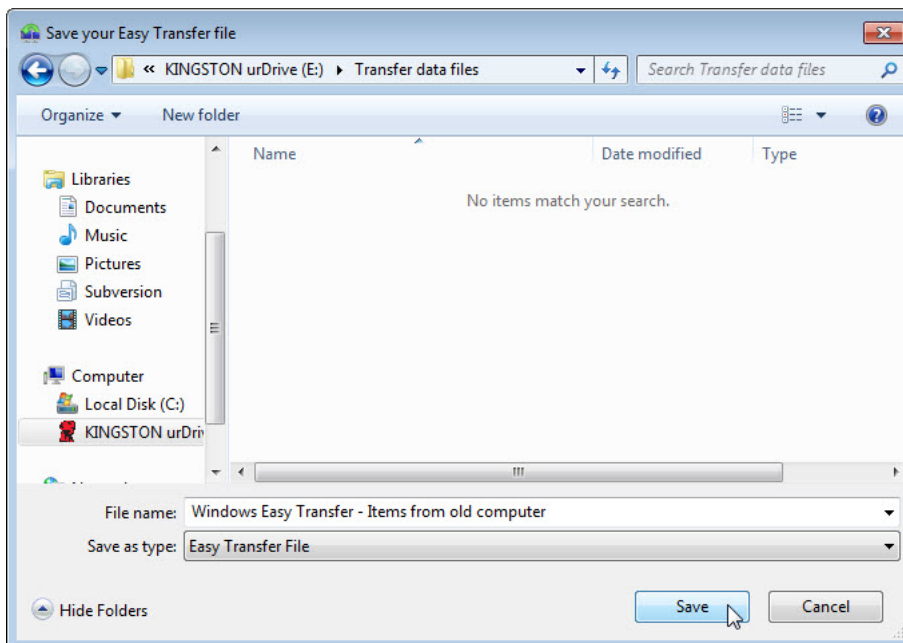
Save your Easy Transfer file

« KINGSTON urDrive (E:) ▸ Transfer data files

Search Transfer data files

Organize ▾ New folder

Libraries
Documents
Music
Pictures
Subversion
Videos

Computer
Local Disk (C:)
KINGSTON urDri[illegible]

Name
Date modified
Type

No items match your search.

File name: Windows Easy Transfer - Items from old computer
Save as type: Easy Transfer File

Hide Folders
Save
Cancel